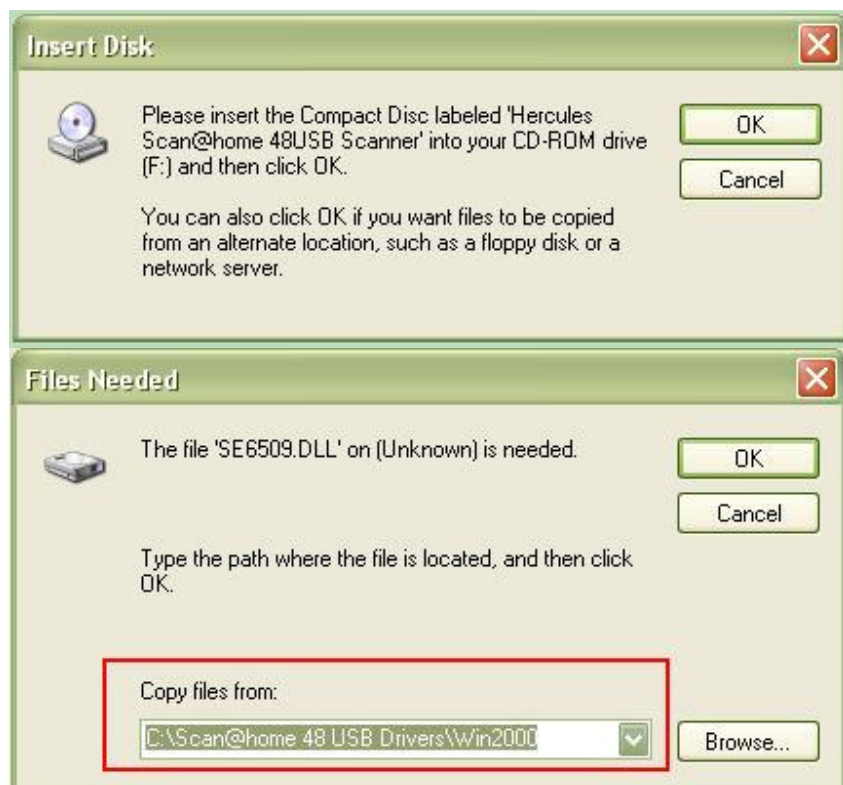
Insert Disk

Please insert the Compact Disc labeled 'Hercules Scan@home 48USB Scanner' into your CD-ROM drive (F:) and then click OK.

You can also click OK if you want files to be copied from an alternate location, such as a floppy disk or a network server.

OK

Cancel

Files Needed

The file 'SE6509.DLL' on (Unknown) is needed.

OK

Cancel

Type the path where the file is located, and then click OK.

Copy files from:

C:\Scan@home 48 USB Drivers\Win2000

Browse...